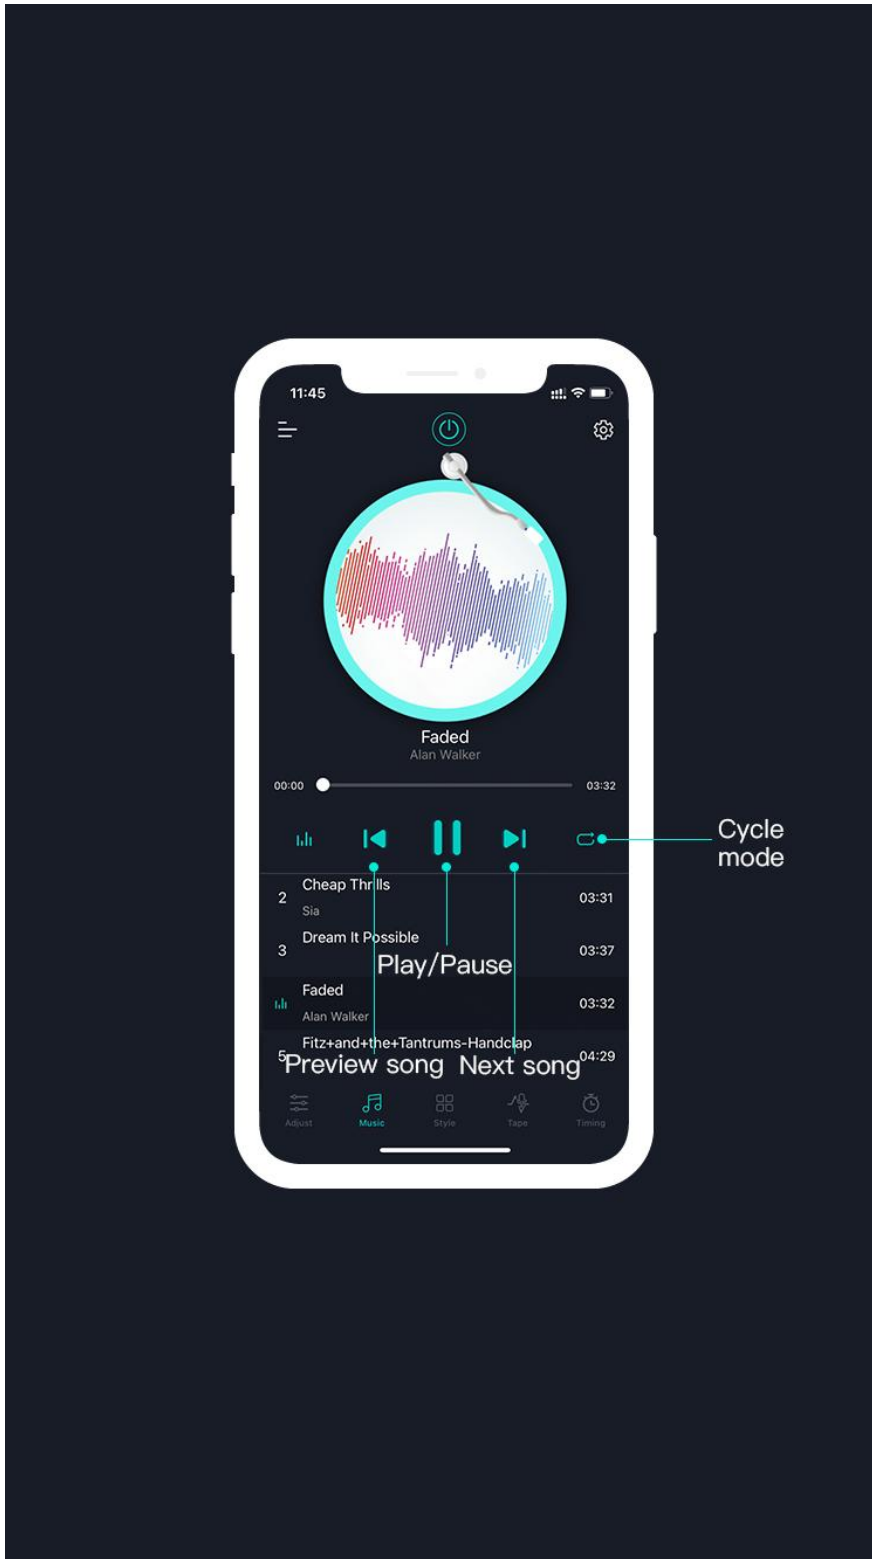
11:45

Faded
Alan Walker

00:00 03:32

Cycle mode

2 Cheap Thrills
Sia
03:31

3 Dream It Possible
03:37

Play/Pause

Faded
Alan Walker
03:32

5 Fitz+and+the+Tantrums-Handclap
04:29

Preview song Next song

Adjust Music Style Tape Timing